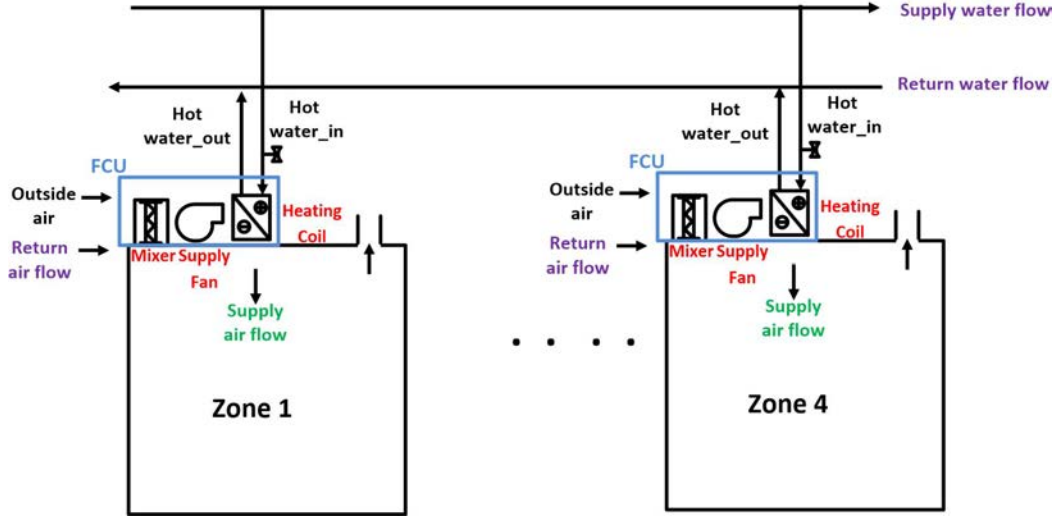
Supply water flow

Return water flow

Hot water_out

Hot water_in

FCU

Outside air

Return air flow

Mixer Supply Fan

Heating Coil

Supply air flow

Zone 1

Hot water_out

Hot water_in

FCU

Outside air

Return air flow

Mixer Supply Fan

Heating Coil

Supply air flow

Zone 4

. . . .